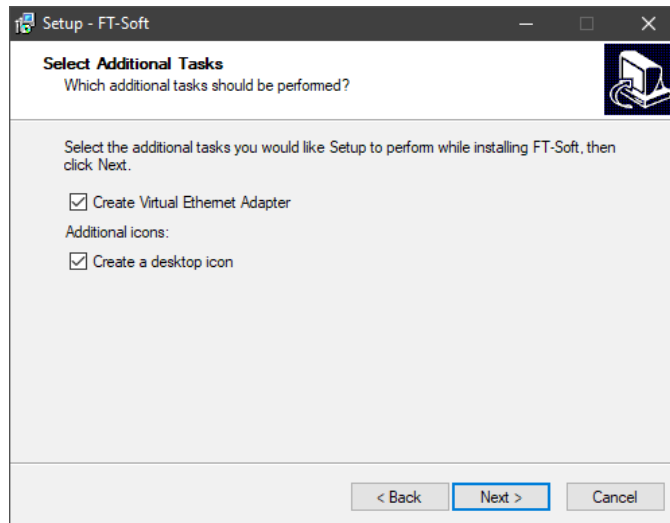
Setup - FT-Soft

Select Additional Tasks
Which additional tasks should be performed?

Select the additional tasks you would like Setup to perform while installing FT-Soft, then click Next.

Create Virtual Ethernet Adapter

Additional icons:

Create a desktop icon

< Back
Next >
Cancel